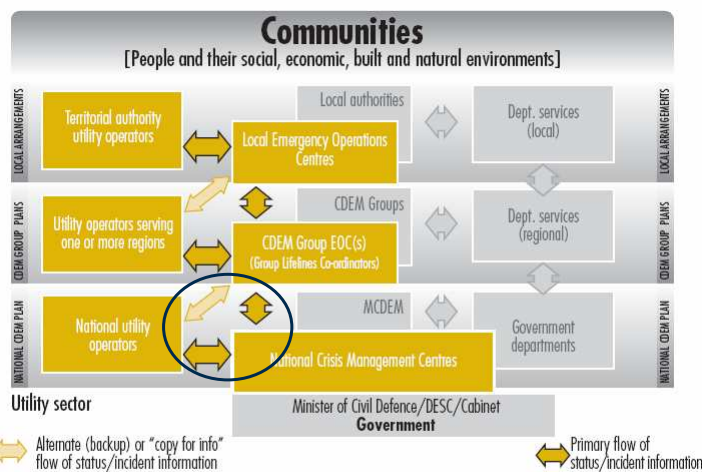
Communities
[People and their social, economic, built and natural environments]

LOCAL ARRANGEMENTS

Territorial authority utility operators

Local authorities

Local Emergency Operations Centres

Dept. services (local)

LOCAL ARRANGEMENTS

CDEM GROUP PLANS

Utility operators serving one or more regions

CDEM Groups

CDEM Group EOC(s) (Group Lifelines Co-ordinators)

Dept. services (regional)

CDEM GROUP PLANS

NATIONAL CDEM PLAN

National utility operators

MCDEM

National Crisis Management Centres

Government departments

NATIONAL CDEM PLAN

Utility sector

Minister of Civil Defence/DESC/Cabinet
Government

Alternate (backup) or "copy for info" flow of status/incident information

Primary flow of status/incident information